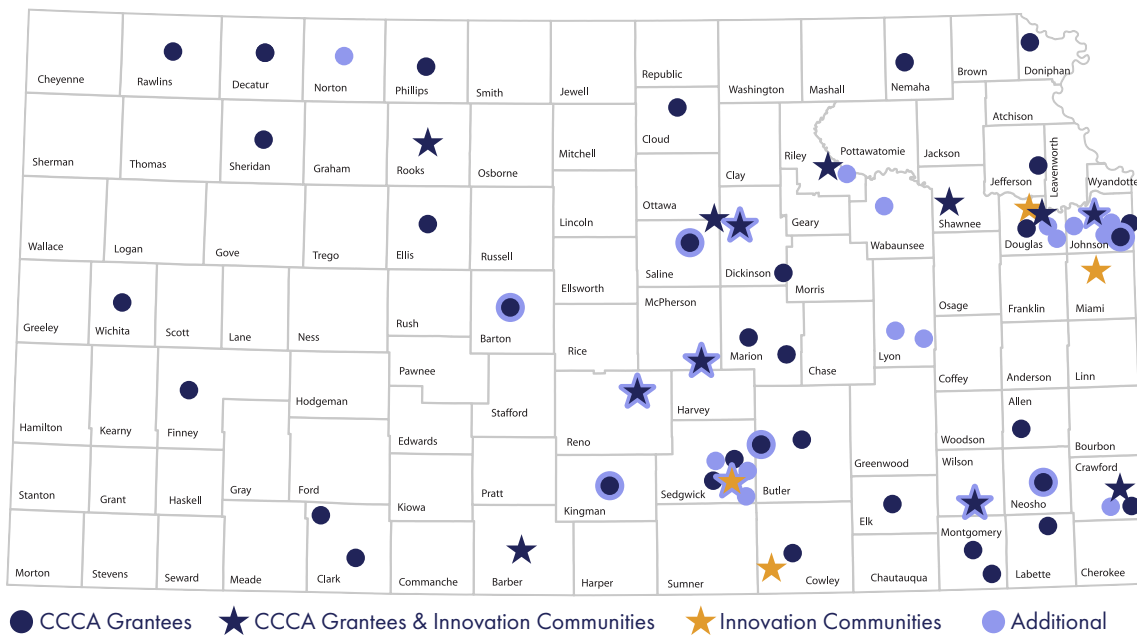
Cheyenne
Rawlins
Decatur
Norton
Phillips
Smith
Jewell
Republic
Washington
Mashall
Nemaha
Brown
Doniphan
Atchison
Sherman
Thomas
Sheridan
Graham
Rooks
Osborne
Mitchell
Cloud
Clay
Riley
Pottawatomie
Jackson
Jefferson
Leavenworth
Wyandotte
Wallace
Logan
Gove
Trego
Ellis
Russell
Lincoln
Ottawa
Geary
Wabaunsee
Shawnee
Douglas
Johnson
Saline
Dickinson
Morris
Ellsworth
Greeley
Wichita
Scott
Lane
Ness
Rush
Barton
McPherson
Osage
Franklin
Miami
Rice
Marion
Chase
Lyon
Coffey
Anderson
Linn
Pawnee
Hamilton
Kearny
Finney
Hodgeman
Stafford
Harvey
Edwards
Reno
Allen
Woodson
Bourbon
Greenwood
Wilson
Crawford
Stanton
Grant
Haskell
Gray
Ford
Kiowa
Pratt
Kingman
Sedgwick
Butler
Elk
Neosho
Montgomery
Morton
Stevens
Seward
Meade
Clark
Commanche
Barber
Harper
Sumner
Cowley
Chautauqua
Labette
Cherokee
CCCA Grantees
CCCA Grantees & Innovation Communities
Innovation Communities
Additional